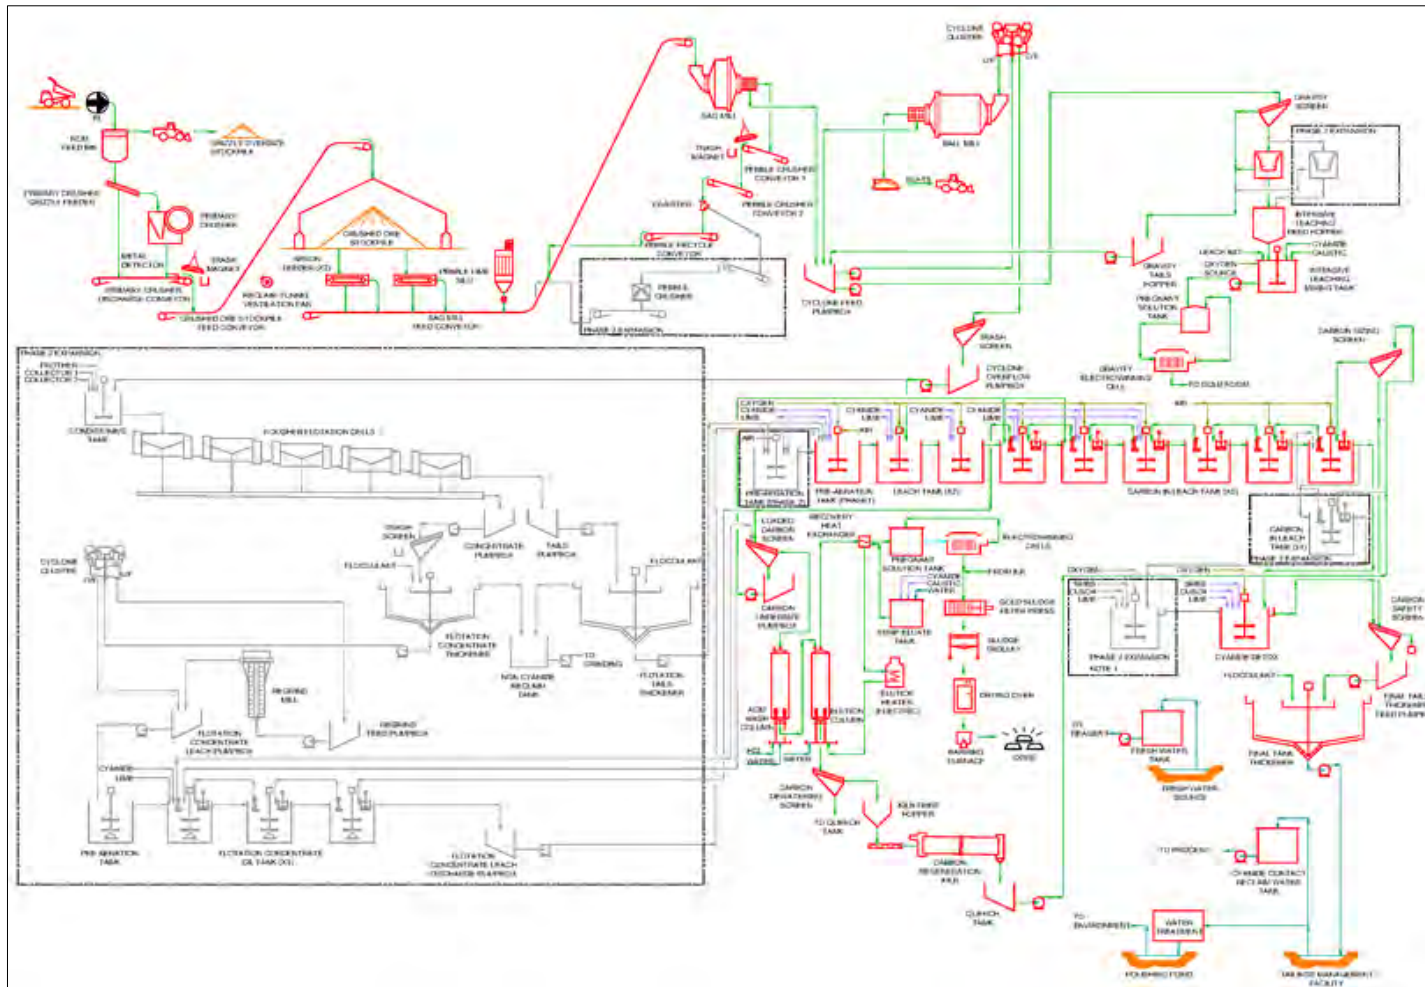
ROM FEED BIN

GRIZZLY OVERSIZE STOCKPILE

PRIMARY CRUSHER GRIZZLY FEEDER

PRIMARY CRUSHER

METAL DETECTOR

TRASH MAGNET

PRIMARY CRUSHER DISCHARGE CONVEYOR

CRUSHED ORE STOCKPILE FEED CONVEYOR

RECLAIM TUNNEL VENTILATION FAN

CRUSHED ORE STOCKPILE

APRON FEEDER (X2)

PEBBLE LIME SILO

SAG MILL FEED CONVEYOR

SAG MILL

TRASH MAGNET

PEBBLE CRUSHER CONVEYOR 1

PEBBLE CRUSHER CONVEYOR 2

PEBBLE RECYCLE CONVEYOR

PEBBLE CRUSHER

PHASE 2 EXPANSION

CYCLONE CLUSTER

BALL MILL

BALLS

CYCLONE FEED PUMPBOX

GRAVITY SCREEN

PHASE 2 EXPANSION

INTENSIVE LEACHING FEED HOPPER

LEACH AID

CYANIDE

CAUSTIC

OXYGEN SOURCE

INTENSIVE LEACHING REACTOR

GRAVITY TAILS HOPPER

PREGNANT SOLUTION TANK

GRAVITY ELECTROWINNING CELL

TO GOLDROOM

TRASH SCREEN

CYCLONE OVERFLOW PUMPBOX

CARBON SIZING SCREEN

PHASE 2 EXPANSION

FROTHER
COLLECTOR 1
COLLECTOR 2

CONDITIONING TANK

ROUGHER FLOTATION CELLS

TRASH SCREEN

CONCENTRATE PUMPBOX

TAILS PUMPBOX

FLOCCULANT

FLOCCULANT

CYCLONE CLUSTER

FLOTATION CONCENTRATE THICKENER

NaCN CYANIDE RECLAIM TANK

TO GRINDING

FLOTATION TAILS THICKENER

REGRIND MILL

FLOTATION CONCENTRATE LEACH PUMPBOX

REGRIND FEED PUMPBOX

CYANIDE
LIME

PRE-AERATION TANK

FLOTATION CONCENTRATE CIL TANK (X3)

FLOTATION CONCENTRATE LEACH DISCHARGE PUMPBOX

OXYGEN
CYANIDE
LIME

AIR

CYANIDE LIME

CYANIDE LIME

CYANIDE LIME

AIR

AIR

PRE-AERATION TANK (PHASE 2)

PRE-AERATION TANK (PHASE 1)

LEACH TANK (X2)

CARBON IN LEACH TANK (X6)

CARBON IN LEACH TANK (X1)

PHASE 2 EXPANSION

LOADED CARBON SCREEN

RECOVERY HEAT EXCHANGER

PREGNANT SOLUTION TANK

ELECTROWINNING CELLS

CYANIDE
CAUSTIC
WATER

TO TAILS

GOLD SLUDGE FILTER PRESS

SLUDGE TROLLEY

DRYING OVEN

SMELTING FURNACE

DORE

CARBON UNDERSIZE PUMPBOX

STRIP ELUATE TANK

ELUTION HEATER (ELECTRIC)

ACID WASH COLUMN

ELUTION COLUMN

HCl
WATER

WATER

CARBON DEWATERING SCREEN

TO QUENCH TANK

KILN FEED HOPPER

CARBON REGENERATION KILN

QUENCH TANK

OXYGEN

OXYGEN

SMBS
CuSO4
LIME

SMBS
CuSO4
LIME

PHASE 2 EXPANSION
NOTE 1

CYANIDE DETOX

CARBON SAFETY SCREEN

FLOCCULANT

FINAL TAILS THICKENER FEED PUMPBOX

TO REAGENTS

FRESH WATER TANK

FRESHWATER SOURCE

FINAL TAILS THICKENER

TO PROCESS

CYANIDE CONTACT RECLAIM WATER TANK

TO ENVIRONMENT

WATER TREATMENT

POLISHING POND

TAILINGS MANAGEMENT FACILITY

O/F
U/F
O/F
U/F